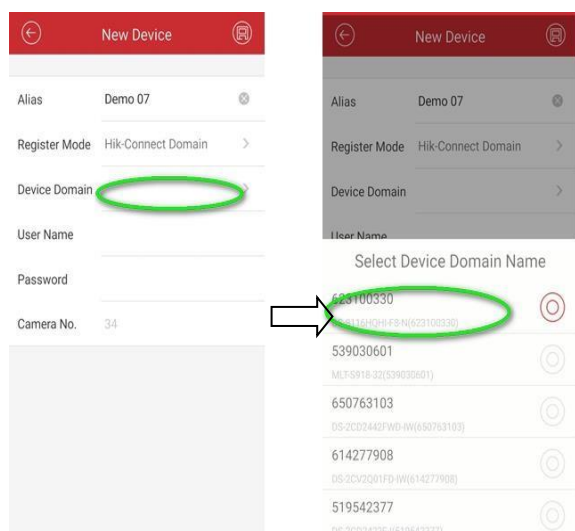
New Device

Alias Demo 07

Register Mode Hik-Connect Domain

Device Domain

User Name

Password

Camera No. 34

New Device

Alias Demo 07

Register Mode Hik-Connect Domain

Device Domain

User Name

Select Device Domain Name

623100330
DS-7116HQHI-F8-N(623100330)

539030601
MLT-S918-32(539030601)

650763103
DS-2CD2442FWD-IW(650763103)

614277908
DS-2CV2Q01FD-IW(614277908)

519542377
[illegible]